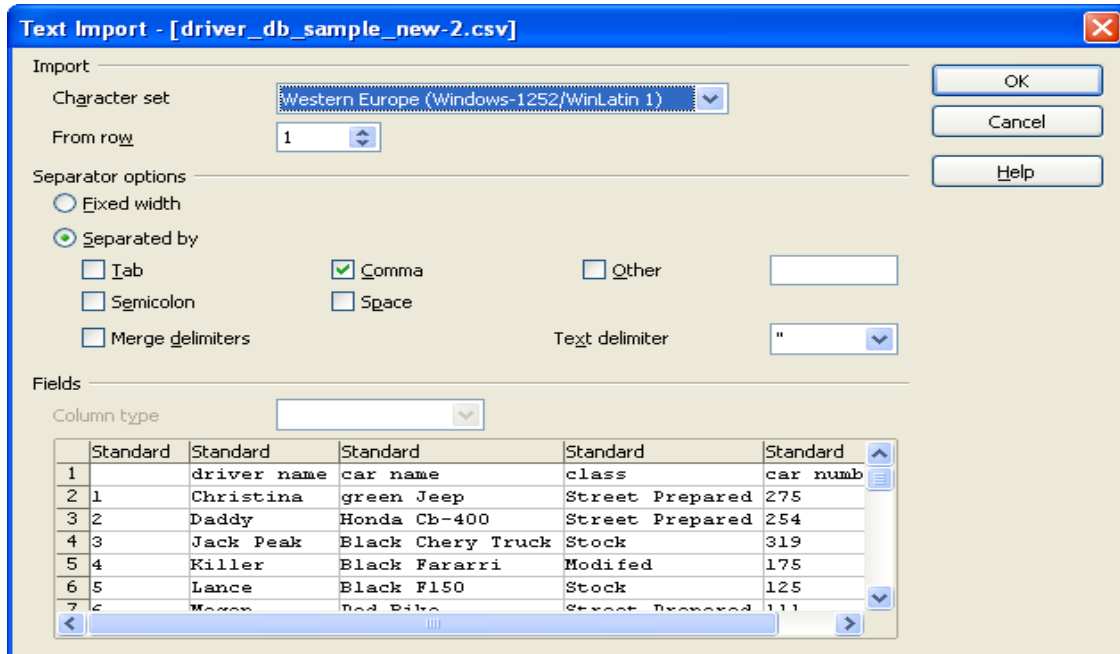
Text Import - [driver_db_sample_new-2.csv]

Import

Character set Western Europe (Windows-1252/WinLatin 1)

From row 1

Separator options

Fixed width

Separated by

Tab

Comma

Other

Semicolon

Space

Merge delimiters

Text delimiter "

Fields

Column type

| | Standard | Standard | Standard | Standard | Standard |
|---|---|---|---|---|---|
| 1 | | driver name | car name | class | car numb |
| 2 | 1 | Christina | green Jeep | Street Prepared | 275 |
| 3 | 2 | Daddy | Honda Cb-400 | Street Prepared | 254 |
| 4 | 3 | Jack Peak | Black Chery Truck | Stock | 319 |
| 5 | 4 | Killer | Black Fararri | Modifed | 175 |
| 6 | 5 | Lance | Black F150 | Stock | 125 |
| 7 | 6 | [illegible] | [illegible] | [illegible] | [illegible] |

OK

Cancel

Help